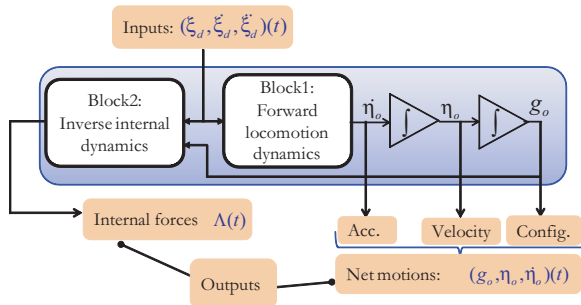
Inputs: $(\xi_d, \dot{\xi}_d, \ddot{\xi}_d)(t)$

Block2: Inverse internal dynamics

Block1: Forward locomotion dynamics

$\dot{\eta}_o$

$\int$

$\eta_o$

$\int$

$g_o$

Internal forces $\Lambda(t)$

Acc.

Velocity

Config.

Outputs

Net motions: $(g_o, \eta_o, \dot{\eta}_o)(t)$